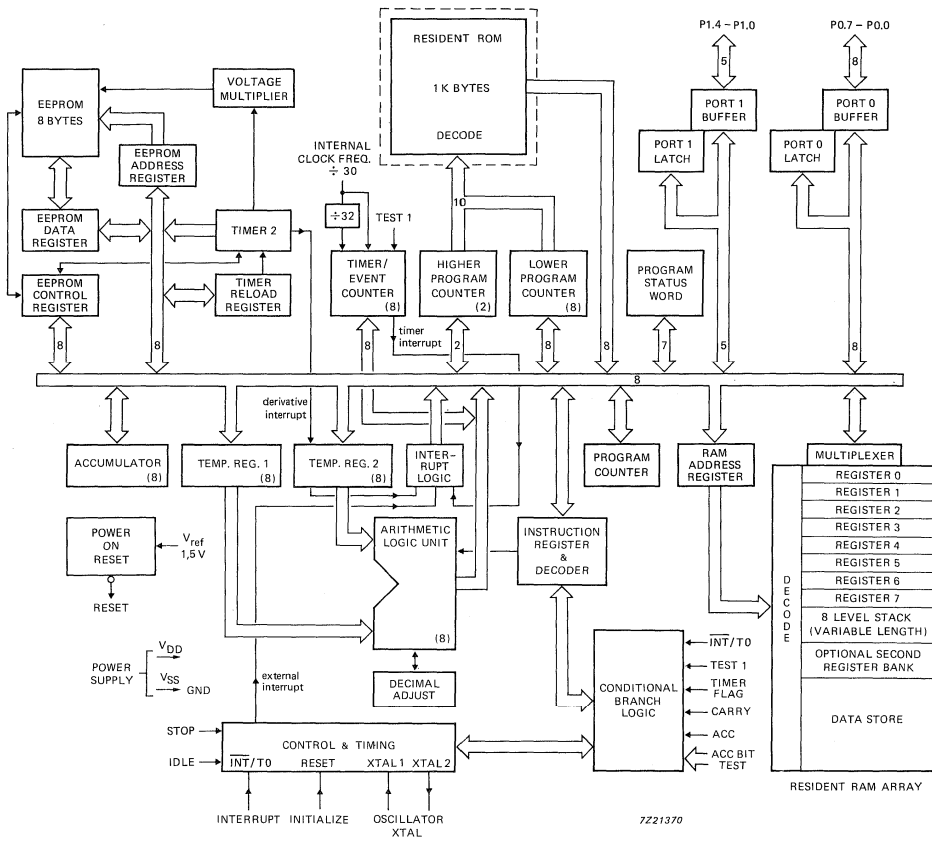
RESIDENT ROM

1 K BYTES

DECODE

P1.4 – P1.0

5

PORT 1 BUFFER

PORT 1 LATCH

P0.7 – P0.0

8

PORT 0 BUFFER

PORT 0 LATCH

EEPROM 8 BYTES

VOLTAGE MULTIPLIER

EEPROM ADDRESS REGISTER

INTERNAL CLOCK FREQ. $\div$ 30

EEPROM DATA REGISTER

TIMER 2

$\div 32$

TEST 1

10

EEPROM CONTROL REGISTER

TIMER RELOAD REGISTER

TIMER/ EVENT COUNTER (8)

HIGHER PROGRAM COUNTER (2)

LOWER PROGRAM COUNTER (8)

PROGRAM STATUS WORD

8

8

timer interrupt

8

2

8

8

7

5

8

8

derivative interrupt

ACCUMULATOR (8)

TEMP. REG. 1 (8)

TEMP. REG. 2 (8)

INTER-RUPT LOGIC

PROGRAM COUNTER

RAM ADDRESS REGISTER

MULTIPLEXER

REGISTER 0

REGISTER 1

REGISTER 2

REGISTER 3

REGISTER 4

REGISTER 5

REGISTER 6

REGISTER 7

8 LEVEL STACK (VARIABLE LENGTH)

OPTIONAL SECOND REGISTER BANK

DATA STORE

DECODE

POWER ON RESET

$V_{ref}$ 1,5 V

RESET

ARITHMETIC LOGIC UNIT

(8)

INSTRUCTION REGISTER & DECODER

POWER SUPPLY

$V_{DD}$

$V_{SS}$

GND

external interrupt

DECIMAL ADJUST

CONDITIONAL BRANCH LOGIC

$\overline{INT}$/T0

TEST 1

TIMER FLAG

CARRY

ACC

ACC BIT TEST

STOP

IDLE

CONTROL & TIMING

$\overline{INT}$/T0

RESET

XTAL 1

XTAL 2

INTERRUPT

INITIALIZE

OSCILLATOR XTAL

7Z21370

RESIDENT RAM ARRAY